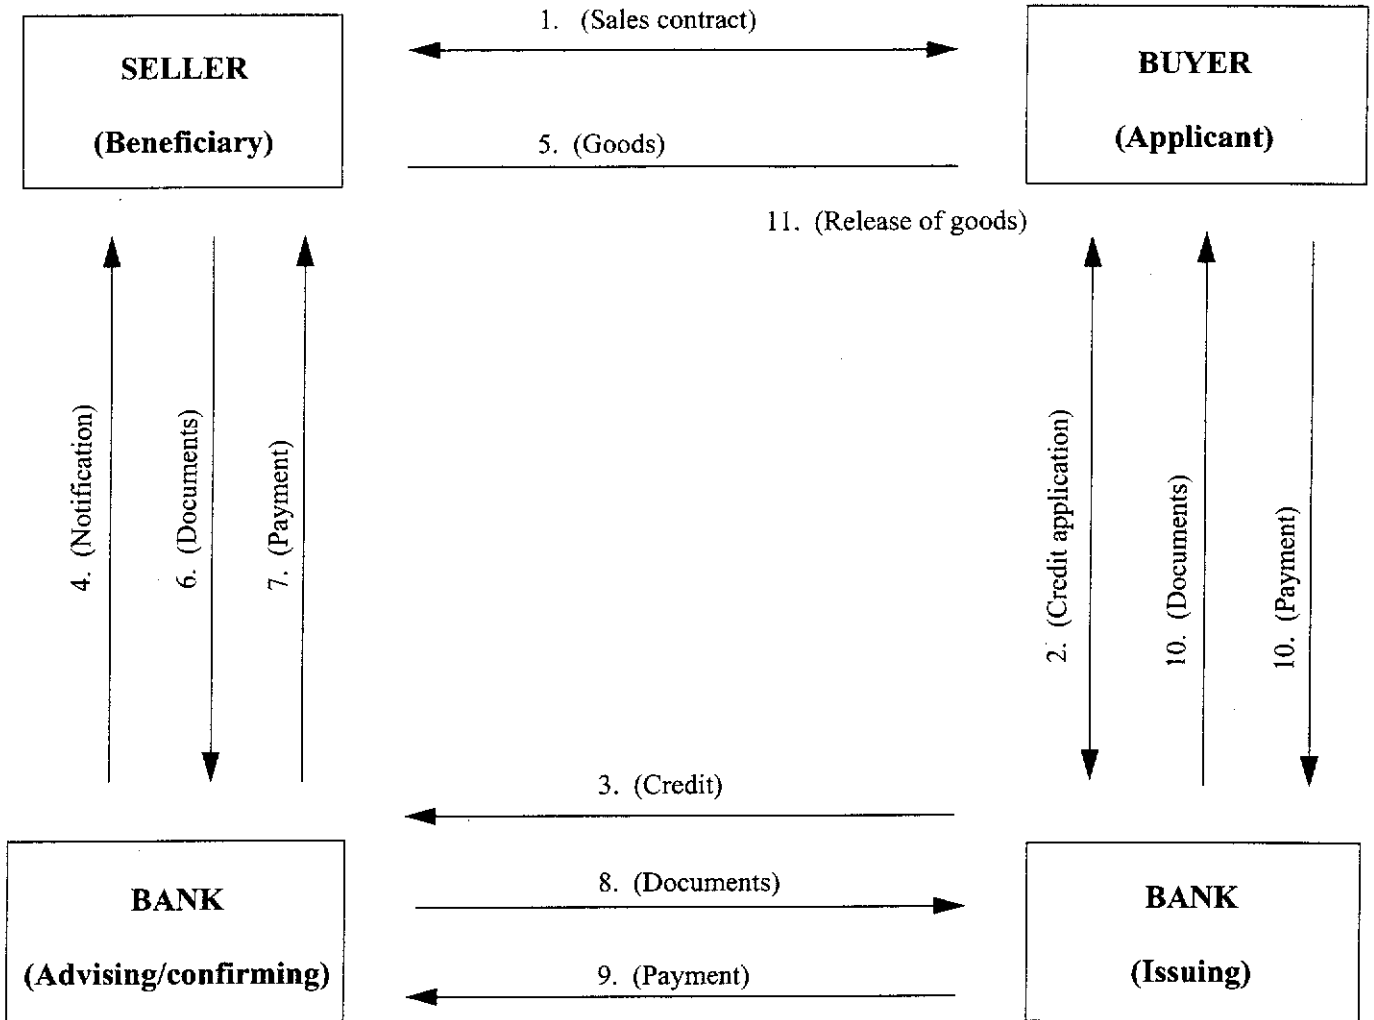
SELLER

(Beneficiary)

1. (Sales contract)

5. (Goods)

BUYER

(Applicant)

11. (Release of goods)

4. (Notification)

6. (Documents)

7. (Payment)

2. (Credit application)

10. (Documents)

10. (Payment)

3. (Credit)

8. (Documents)

9. (Payment)

BANK

(Advising/confirming)

BANK

(Issuing)